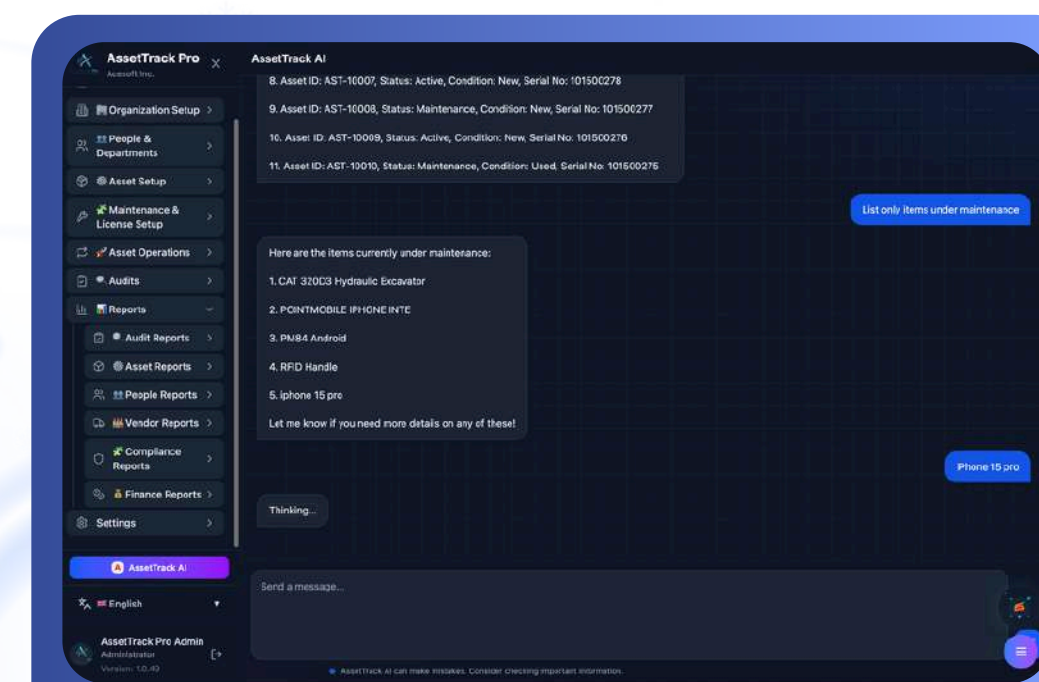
AssetTrack Pro
Assetsoft Inc.

Organization Setup
People & Departments
Asset Setup
Maintenance & License Setup
Asset Operations
Audits
Reports
Audit Reports
Asset Reports
People Reports
Vendor Reports
Compliance Reports
Finance Reports
Settings

AssetTrack AI

English

AssetTrack Pro Admin
Administrator
Version: 1.0.43

AssetTrack AI

8. Asset ID: AST-10007, Status: Active, Condition: New, Serial No: 101500278

9. Asset ID: AST-10008, Status: Maintenance, Condition: New, Serial No: 101500277

10. Asset ID: AST-10009, Status: Active, Condition: New, Serial No: 101500276

11. Asset ID: AST-10010, Status: Maintenance, Condition: Used, Serial No: 101500275

List only items under maintenance

Here are the items currently under maintenance:

1. CAT 320D3 Hydraulic Excavator

2. POINTMOBILE IPHONE INTE

3. PM84 Android

4. RFID Handle

5. iphone 15 pro

Let me know if you need more details on any of these!

iPhone 15 pro

Thinking...

Send a message...

AssetTrack AI can make mistakes. Consider checking important information.